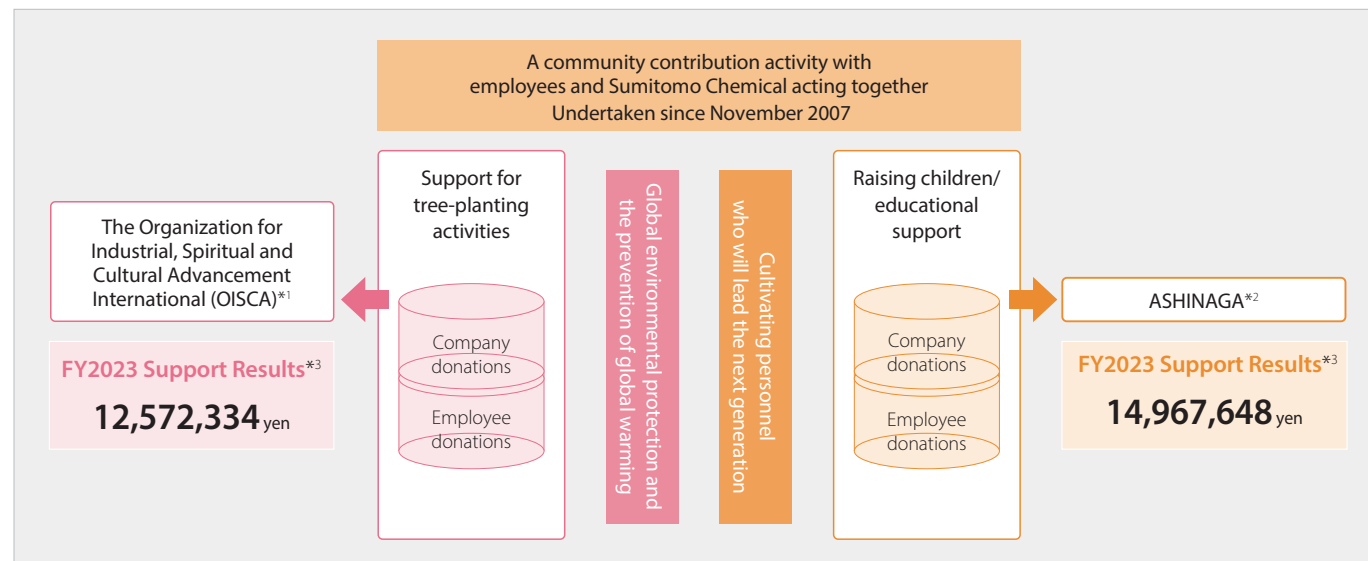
A community contribution activity with employees and Sumitomo Chemical acting together
Undertaken since November 2007

The Organization for Industrial, Spiritual and Cultural Advancement International (OISCA)$^{*1}$

FY2023 Support Results$^{*3}$
12,572,334 yen

Support for tree-planting activities

Company donations

Employee donations

Global environmental protection and the prevention of global warming

Cultivating personnel who will lead the next generation

Raising children/ educational support

Company donations

Employee donations

ASHINAGA$^{*2}$

FY2023 Support Results$^{*3}$
14,967,648 yen